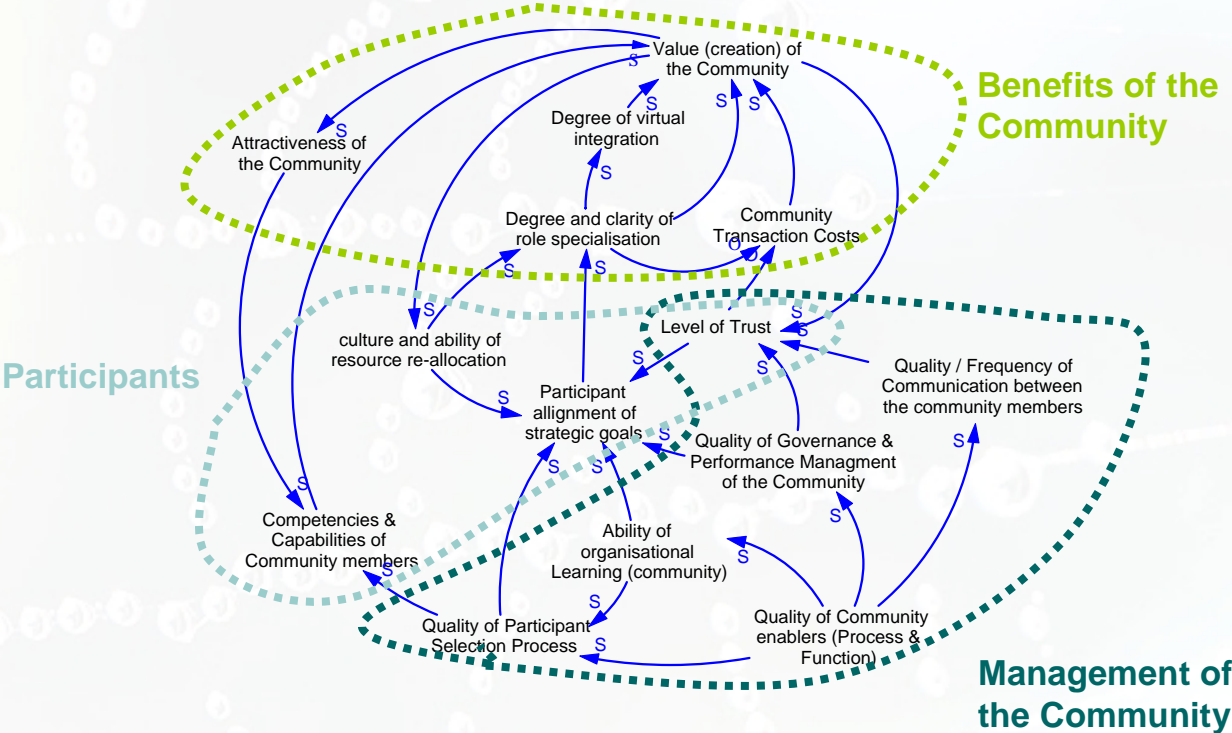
Value (creation) of the Community

Benefits of the Community

Attractiveness of the Community

Degree of virtual integration

Degree and clarity of role specialisation

Community Transaction Costs

culture and ability of resource re-allocation

Level of Trust

Participants

Participant allignment of strategic goals

Quality / Frequency of Communication between the community members

Quality of Governance & Performance Managment of the Community

Competencies & Capabilities of Community members

Ability of organisational Learning (community)

Quality of Participant Selection Process

Quality of Community enablers (Process & Function)

Management of the Community

S S S S S S O O S S S S S S S S S S S S S S S S S S